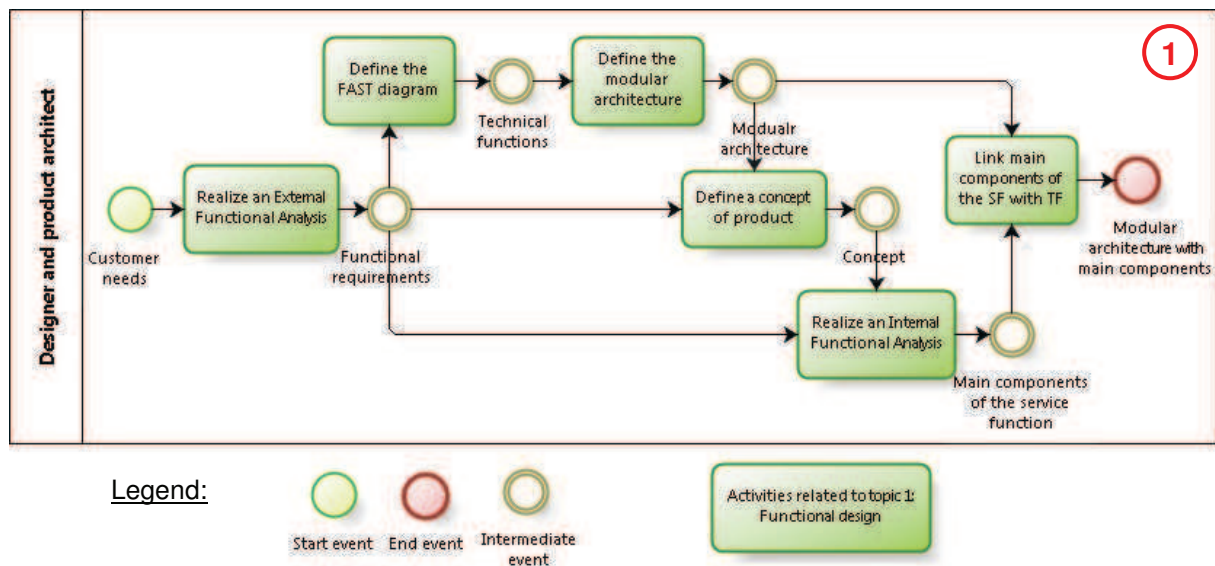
Designer and product architect

1

Define the FAST diagram

Technical functions

Define the modular architecture

Modualr architecture

Customer needs

Realize an External Functional Analysis

Functional requirements

Define a concept of product

Concept

Link main components of the SF with TF

Modular architecture with main components

Realize an Internal Functional Analysis

Main components of the service function

Legend:

Start event

End event

Intermediate event

Activities related to topic 1: Functional design